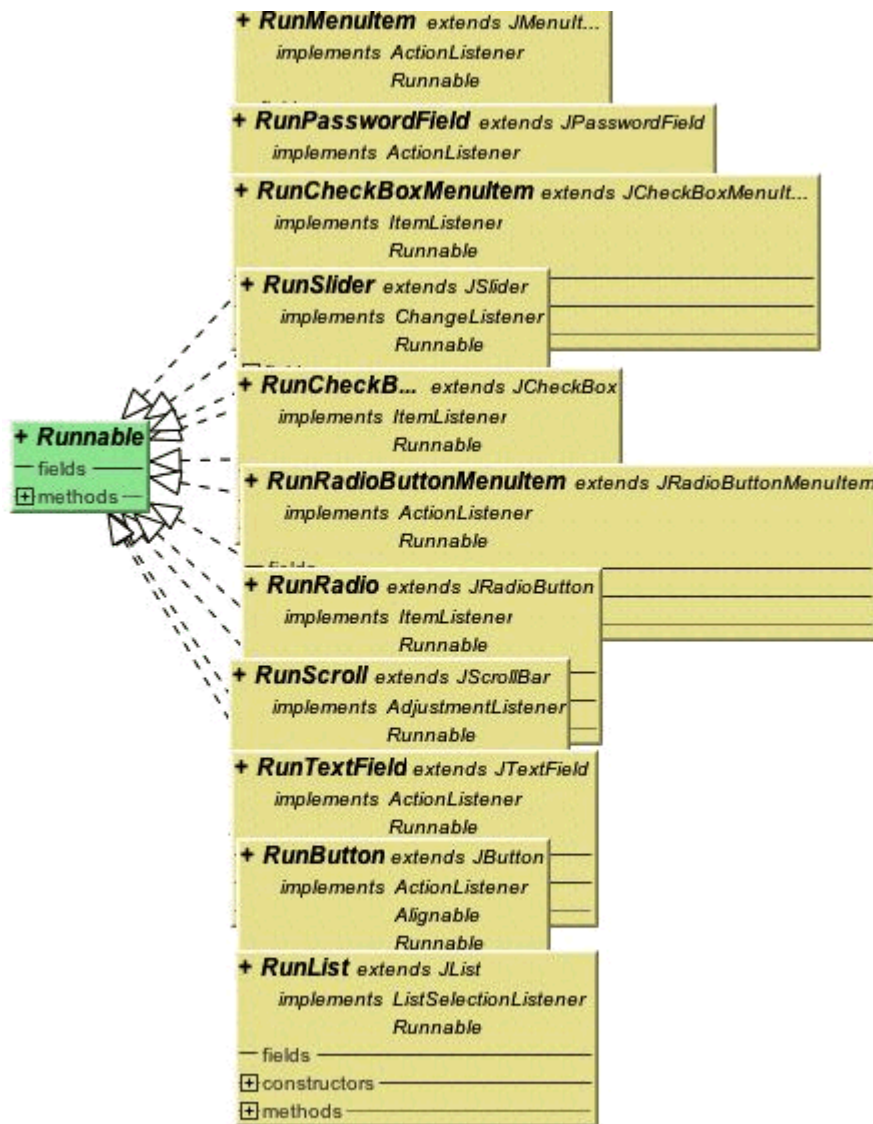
+ Runnable
fields
⊞methods

+ RunMenuItem extends JMenuIt...
implements ActionListener
Runnable

+ RunPasswordField extends JPasswordField
implements ActionListener

+ RunCheckBoxMenuItem extends JCheckBoxMenuIt...
implements ItemListener
Runnable

+ RunSlider extends JSlider
implements ChangeListener
Runnable

+ RunCheckB... extends JCheckBox
implements ItemListener
Runnable

+ RunRadioButtonMenuItem extends JRadioButtonMenuItem
implements ActionListener
Runnable

+ RunRadio extends JRadioButton
implements ItemListener
Runnable

+ RunScroll extends JScrollBar
implements AdjustmentListener
Runnable

+ RunTextField extends JTextField
implements ActionListener
Runnable

+ RunButton extends JButton
implements ActionListener
Alignable
Runnable

+ RunList extends JList
implements ListSelectionListener
Runnable
fields
⊞constructors
⊞methods